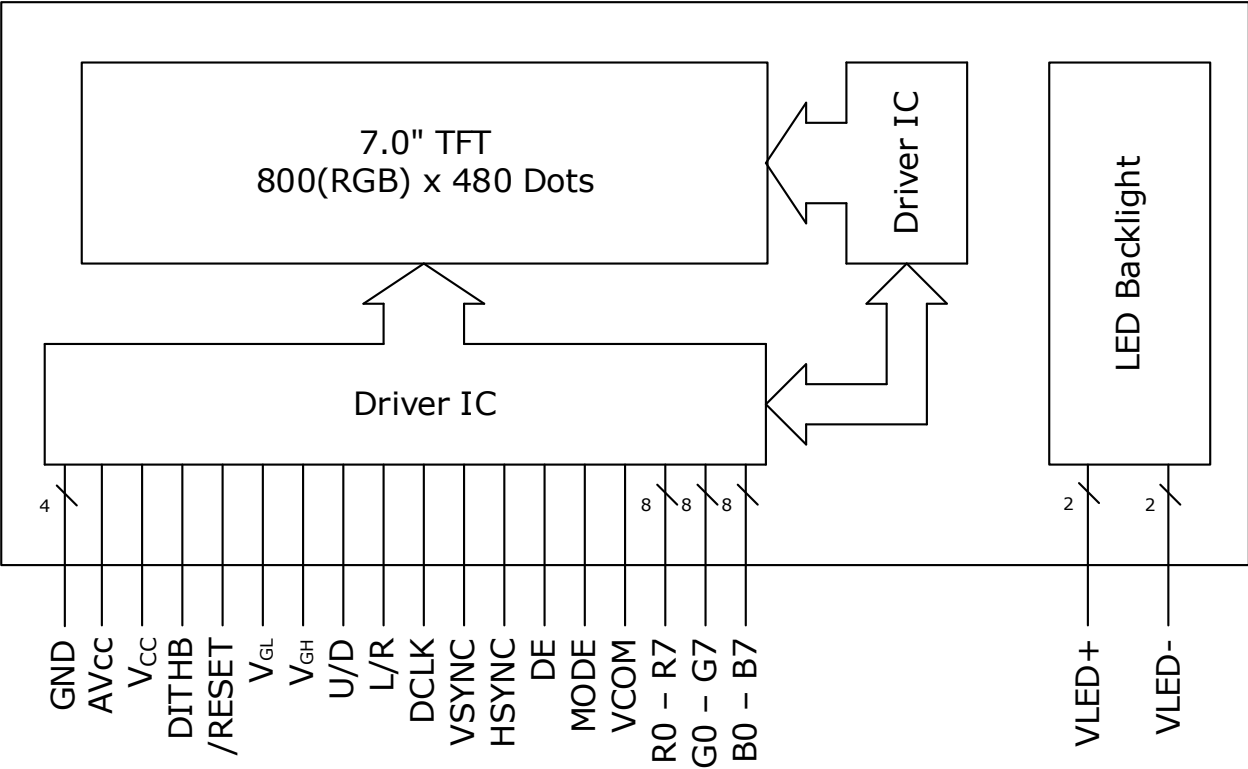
7.0" TFT
800(RGB) x 480 Dots

Driver IC

LED Backlight

Driver IC

4

8 8 8

2 2

GND
AVcc
$V_{CC}$
DITHB
/RESET
$V_{GL}$
$V_{GH}$
U/D
L/R
DCLK
VSYNC
HSYNC
DE
MODE
VCOM
R0 – R7
G0 – G7
B0 – B7

VLED+
VLED-